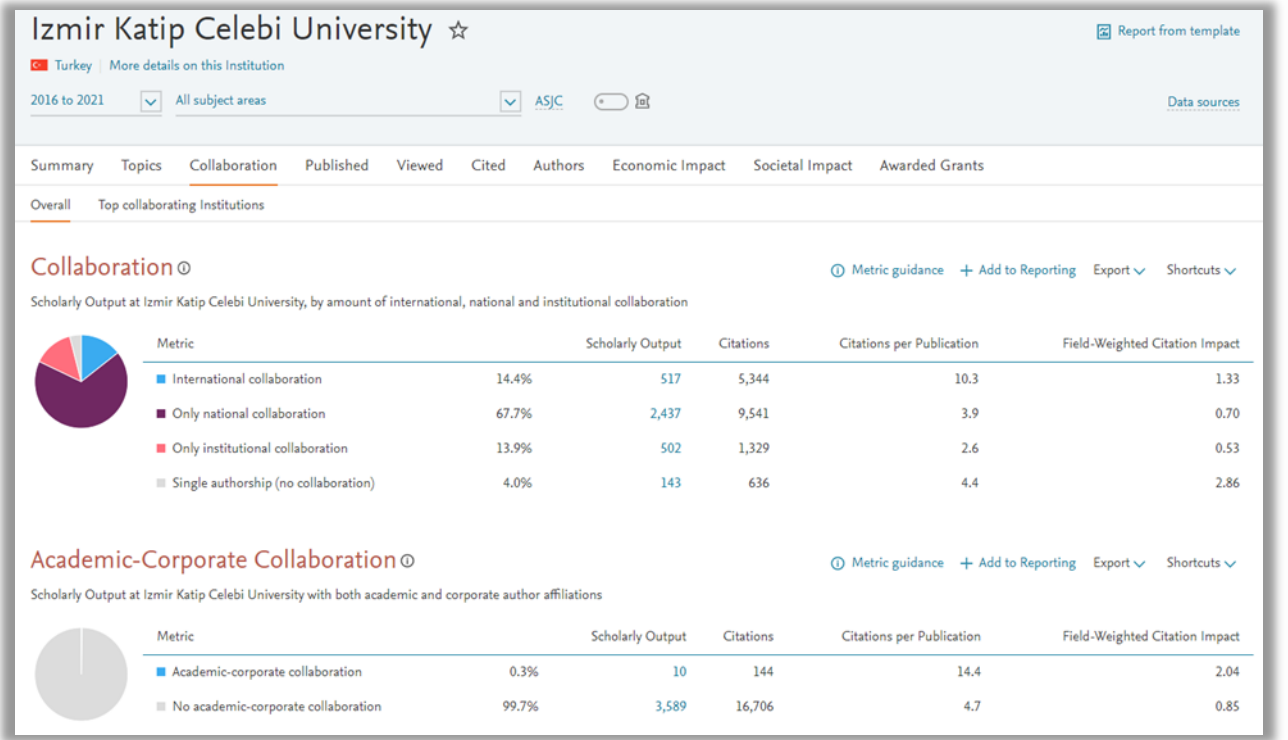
Izmir Katip Celebi University ☆

Report from template

Turkey | More details on this Institution

2016 to 2021

All subject areas

ASJC

Data sources

Summary Topics Collaboration Published Viewed Cited Authors Economic Impact Societal Impact Awarded Grants

Overall Top collaborating Institutions

Collaboration

Metric guidance + Add to Reporting Export Shortcuts

Scholarly Output at Izmir Katip Celebi University, by amount of international, national and institutional collaboration

| Metric | | Scholarly Output | Citations | Citations per Publication | Field-Weighted Citation Impact |
|---|---|---|---|---|---|
| International collaboration | 14.4% | 517 | 5,344 | 10.3 | 1.33 |
| Only national collaboration | 67.7% | 2,437 | 9,541 | 3.9 | 0.70 |
| Only institutional collaboration | 13.9% | 502 | 1,329 | 2.6 | 0.53 |
| Single authorship (no collaboration) | 4.0% | 143 | 636 | 4.4 | 2.86 |

Academic-Corporate Collaboration

Metric guidance + Add to Reporting Export Shortcuts

Scholarly Output at Izmir Katip Celebi University with both academic and corporate author affiliations

| Metric | | Scholarly Output | Citations | Citations per Publication | Field-Weighted Citation Impact |
|---|---|---|---|---|---|
| Academic-corporate collaboration | 0.3% | 10 | 144 | 14.4 | 2.04 |
| No academic-corporate collaboration | 99.7% | 3,589 | 16,706 | 4.7 | 0.85 |